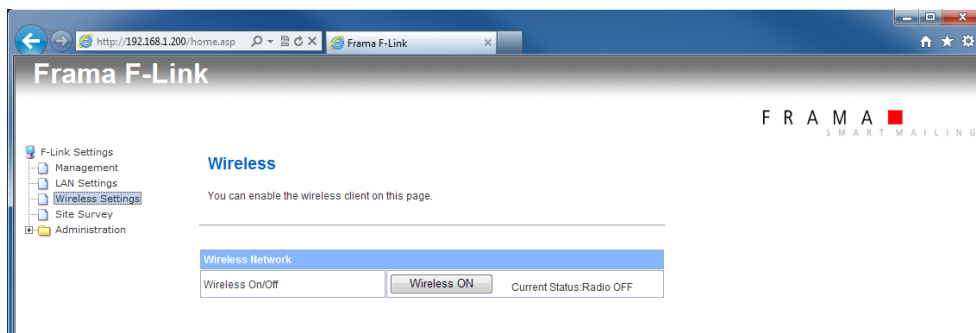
http://192.168.1.200/home.asp

Frama F-Link

Frama F-Link

FRAMA
SMART MAILING

F-Link Settings
Management
LAN Settings
Wireless Settings
Site Survey
Administration

Wireless

You can enable the wireless client on this page.

| Wireless Network | |
|---|---|
| Wireless On/Off | Wireless ON Current Status:Radio OFF |